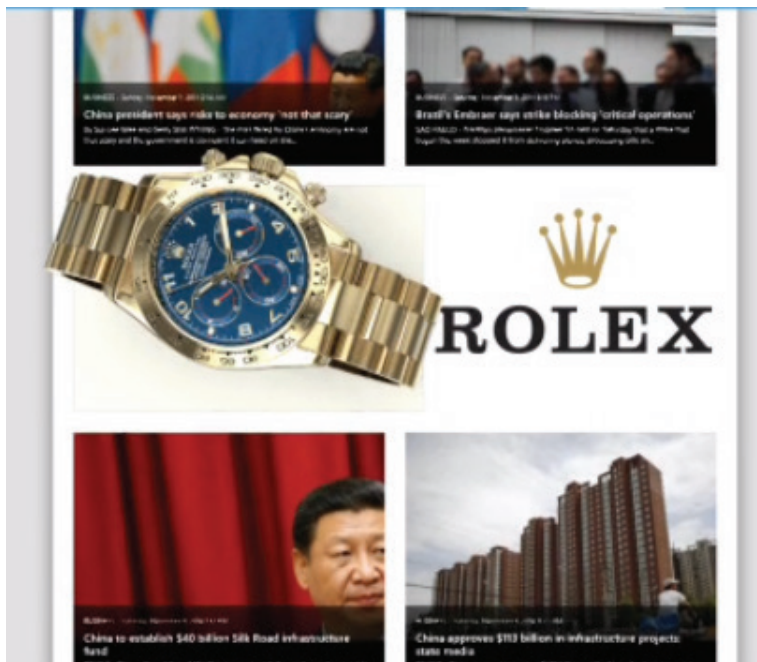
BUSINESS · Sunday, November 9, 2014 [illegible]

China president says risks to economy 'not that scary'

By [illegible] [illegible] BEIJING - The risks faced by China's economy are not that scary and the government is confident it can head off the...

BUSINESS · Sunday, November 9, 2014 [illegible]

Brazil's Embraer says strike blocking 'critical operations'

SAO PAULO - Embraer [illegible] said on Saturday that a strike that began this week disrupted critical delivery planes, ...

ROLEX

BUSINESS · Saturday, November 8, 2014 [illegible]

China to establish $40 billion Silk Road infrastructure fund

BUSINESS · Saturday, November 8, 2014 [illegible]

China approves $113 billion in infrastructure projects: state media